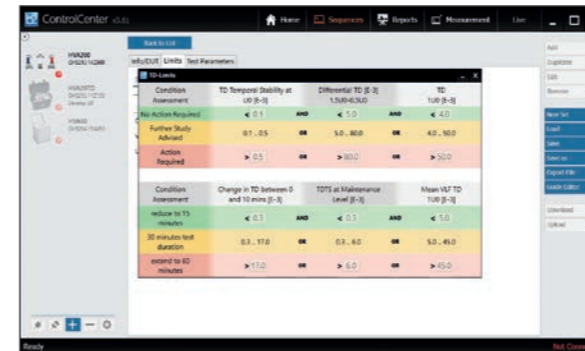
ControlCenter v3.01

Home Sequences Reports Measurement Live

HVA200 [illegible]

HVA28TD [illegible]

HVA60 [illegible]

Back to List

Info/DUT Limits Test Parameters

TD-Limits

| Condition Assessment | TD Temporal Stability at U0 [E-3] | | Differential TD [E-3] 1.5U0-0.5U0 | | TD 1U0 [E-3] |
|---|---|---|---|---|---|
| No Action Required | < 0.1 | AND | < 5.0 | AND | < 4.0 |
| Further Study Advised | 0.1 .. 0.5 | OR | 5.0 .. 80.0 | OR | 4.0 .. 50.0 |
| Action Required | > 0.5 | OR | > 80.0 | OR | > 50.0 |

| Condition Assessment | Change in TD between 0 and 10 mins [E-3] | | TDTS at Maintenance Level [E-3] | | Mean VLF TD 1U0 [E-3] |
|---|---|---|---|---|---|
| reduce to 15 minutes | < 0.3 | AND | < 0.3 | AND | < 5.0 |
| 30 minutes test duration | 0.3 .. 17.0 | OR | 0.3 .. 6.0 | OR | 5.0 .. 45.0 |
| extend to 60 minutes | > 17.0 | OR | > 6.0 | OR | > 45.0 |

Add
Duplicate
Edit
Remove
New Set
Load
Save
Save as
Export File
Guide Editor
Download
Upload

Ready

Not Conn